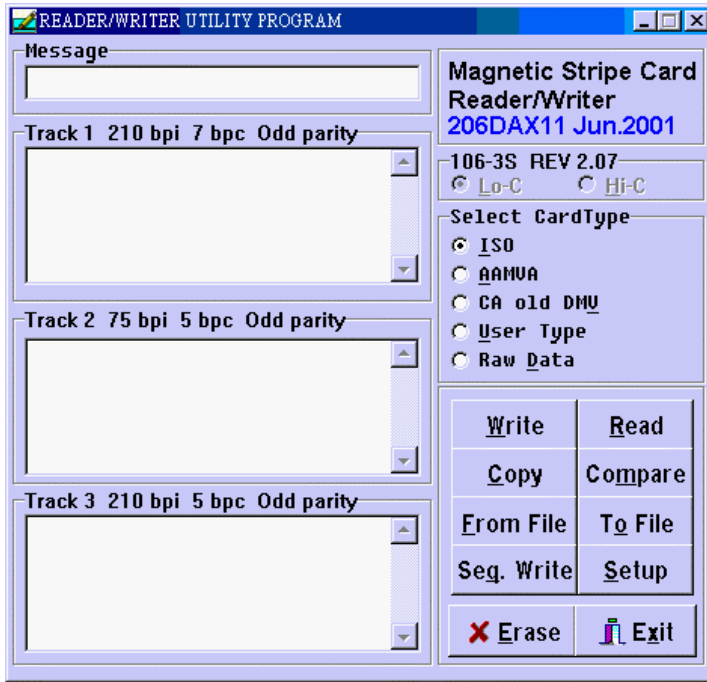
READER/WRITER UTILITY PROGRAM

Message

Track 1 210 bpi 7 bpc Odd parity

Track 2 75 bpi 5 bpc Odd parity

Track 3 210 bpi 5 bpc Odd parity

Magnetic Stripe Card Reader/Writer
206DAX11 Jun.2001

106-3S REV 2.07
Lo-C
Hi-C

Select CardType
ISO
AAMVA
CA old DMV
User Type
Raw Data

| Write | Read |
|---|---|
| Copy | Compare |
| From File | To File |
| Seq. Write | Setup |

Erase
Exit